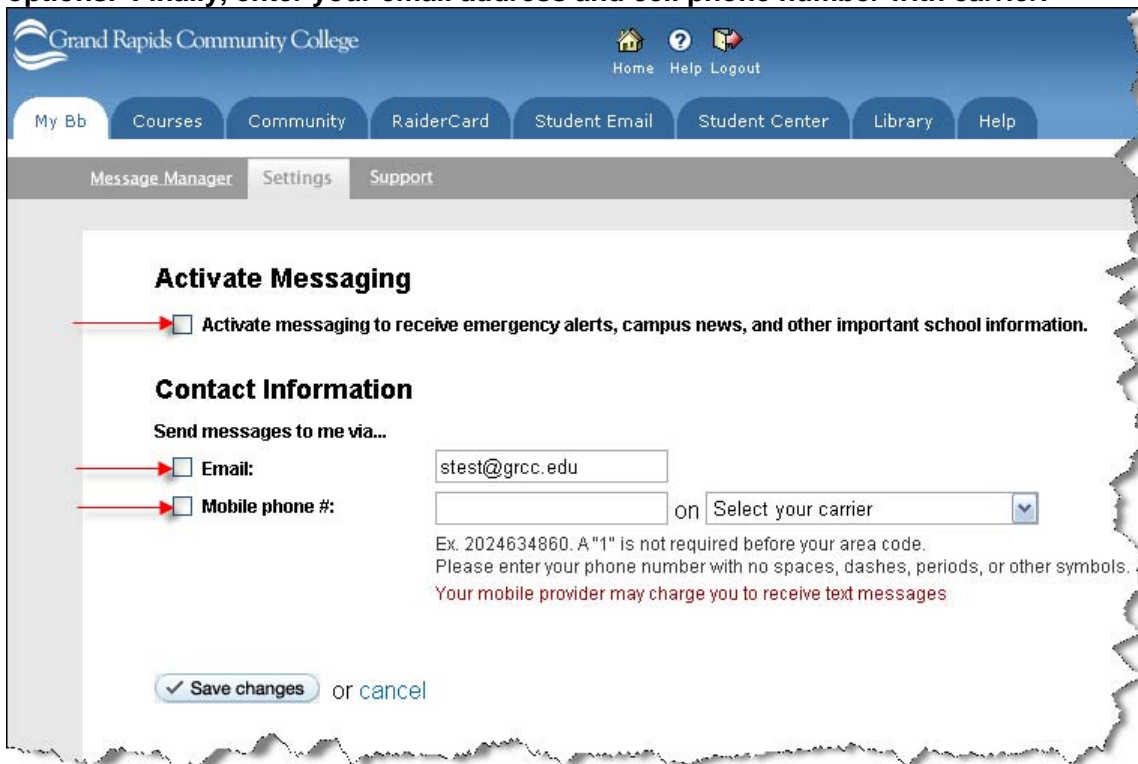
options. Finally, enter your email address and cell phone number with carrier.

Grand Rapids Community College

Home Help Logout

My Bb | Courses | Community | RaiderCard | Student Email | Student Center | Library | Help

Message Manager | Settings | Support

Activate Messaging

Activate messaging to receive emergency alerts, campus news, and other important school information.

Contact Information

Send messages to me via...

Email: stest@grcc.edu

Mobile phone #: on Select your carrier

Ex. 2024634860. A "1" is not required before your area code.
Please enter your phone number with no spaces, dashes, periods, or other symbols.

Your mobile provider may charge you to receive text messages

Save changes or cancel